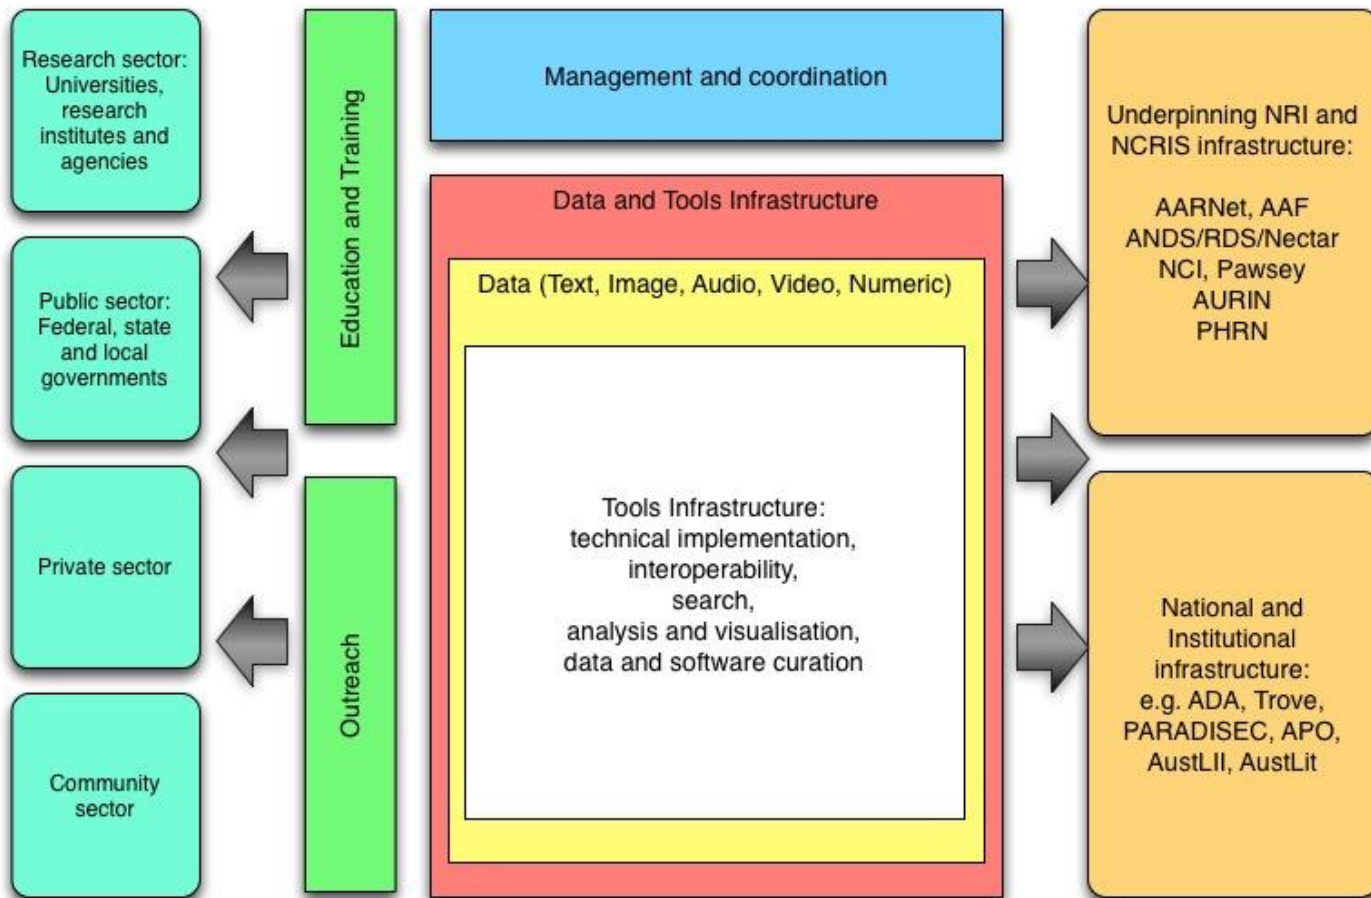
Research sector: Universities, research institutes and agencies

Public sector: Federal, state and local governments

Private sector

Community sector

Education and Training

Outreach

Management and coordination

Data and Tools Infrastructure

Data (Text, Image, Audio, Video, Numeric)

Tools Infrastructure: technical implementation, interoperability, search, analysis and visualisation, data and software curation

Underpinning NRI and NCRIS infrastructure:

AARNet, AAF
ANDS/RDS/Nectar
NCI, Pawsey
AURIN
PHRN

National and Institutional infrastructure: e.g. ADA, Trove, PARADISEC, APO, AustLII, AustLit